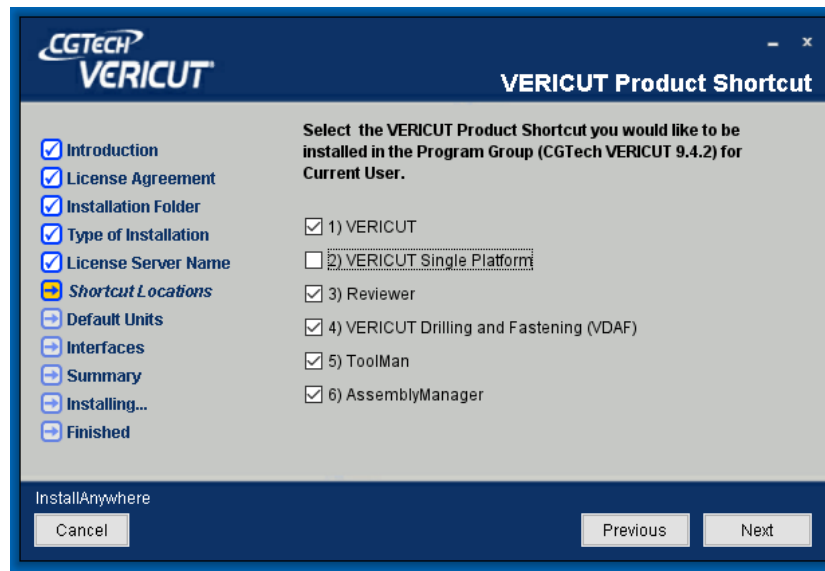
CGTECH
VERICUT

- x

VERICUT Product Shortcut

Introduction
License Agreement
Installation Folder
Type of Installation
License Server Name
Shortcut Locations
Default Units
Interfaces
Summary
Installing...
Finished

Select the VERICUT Product Shortcut you would like to be installed in the Program Group (CGTech VERICUT 9.4.2) for Current User.

1) VERICUT
2) VERICUT Single Platform
3) Reviewer
4) VERICUT Drilling and Fastening (VDAF)
5) ToolMan
6) AssemblyManager

InstallAnywhere

Cancel

Previous

Next